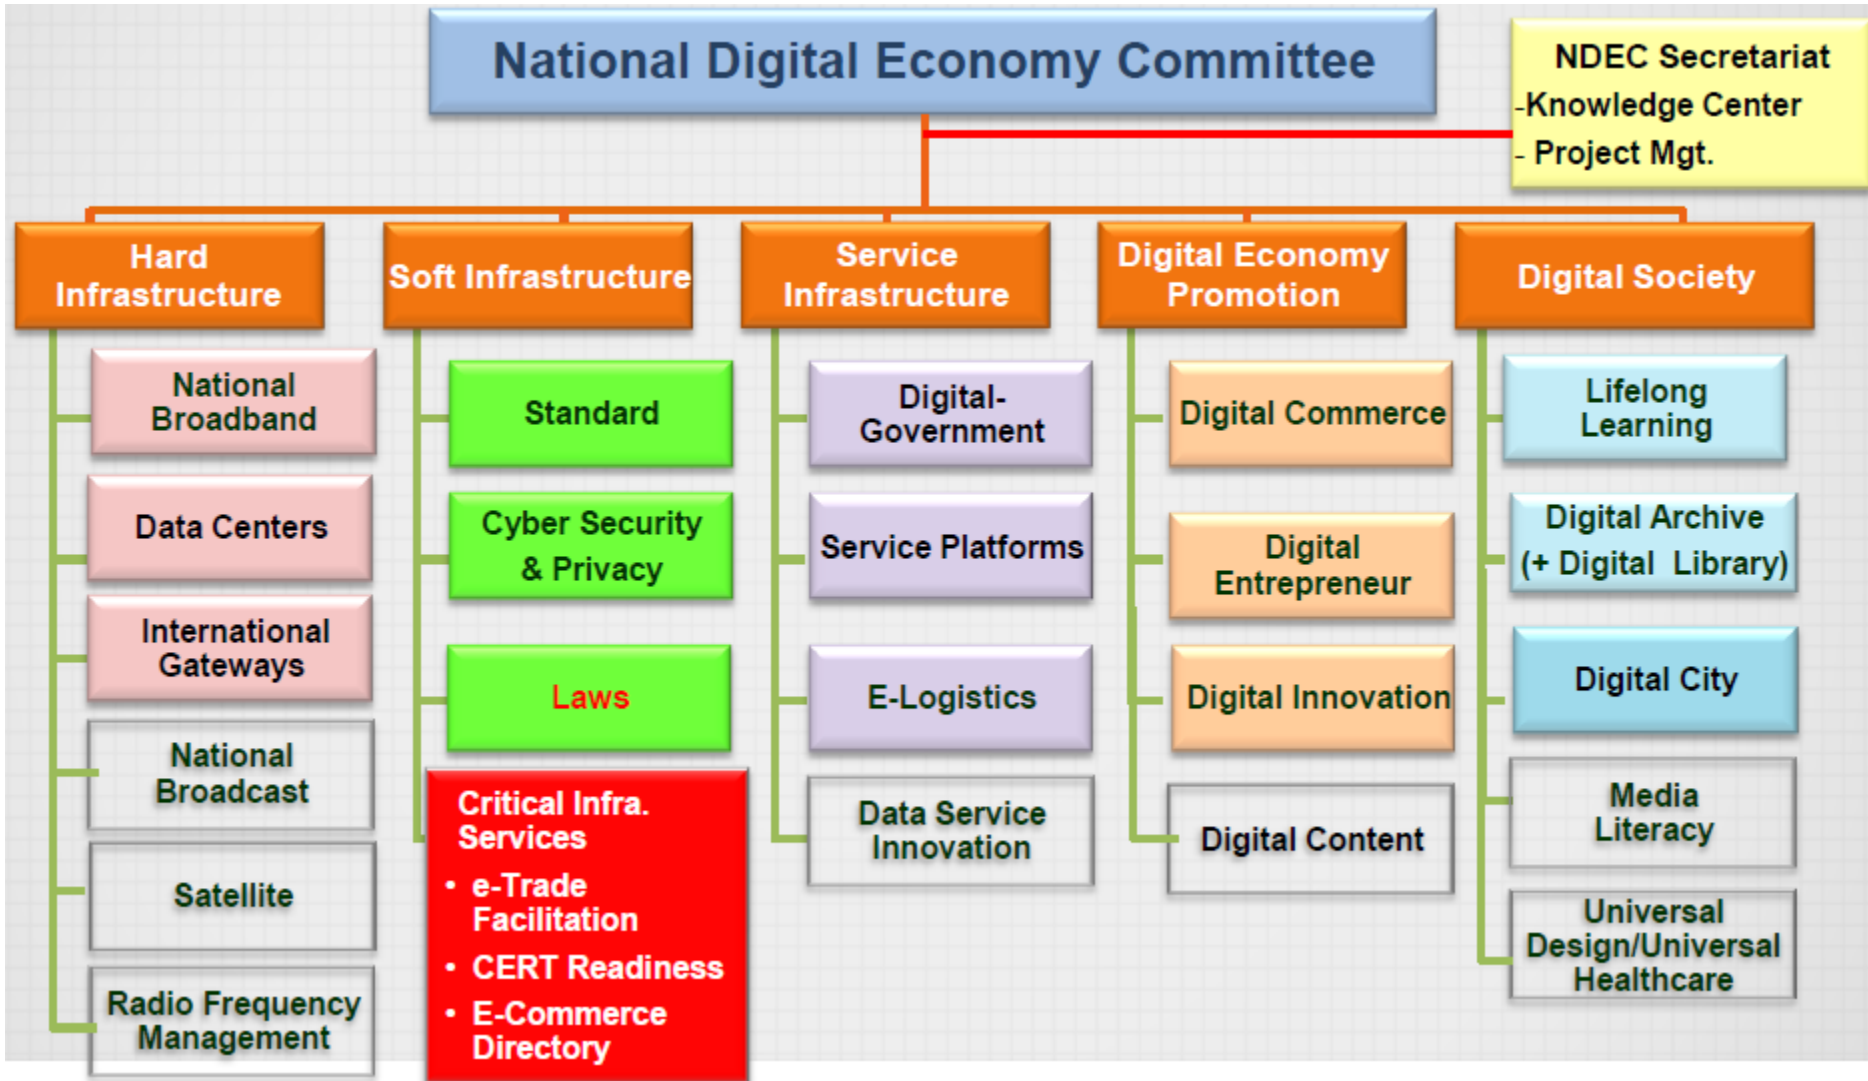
National Digital Economy Committee

NDEC Secretariat
-Knowledge Center
- Project Mgt.

Hard Infrastructure

National Broadband

Data Centers

International Gateways

National Broadcast

Satellite

Radio Frequency Management

Soft Infrastructure

Standard

Cyber Security & Privacy

Laws

Critical Infra. Services
• e-Trade Facilitation
• CERT Readiness
• E-Commerce Directory

Service Infrastructure

Digital-Government

Service Platforms

E-Logistics

Data Service Innovation

Digital Economy Promotion

Digital Commerce

Digital Entrepreneur

Digital Innovation

Digital Content

Digital Society

Lifelong Learning

Digital Archive (+ Digital Library)

Digital City

Media Literacy

Universal Design/Universal Healthcare